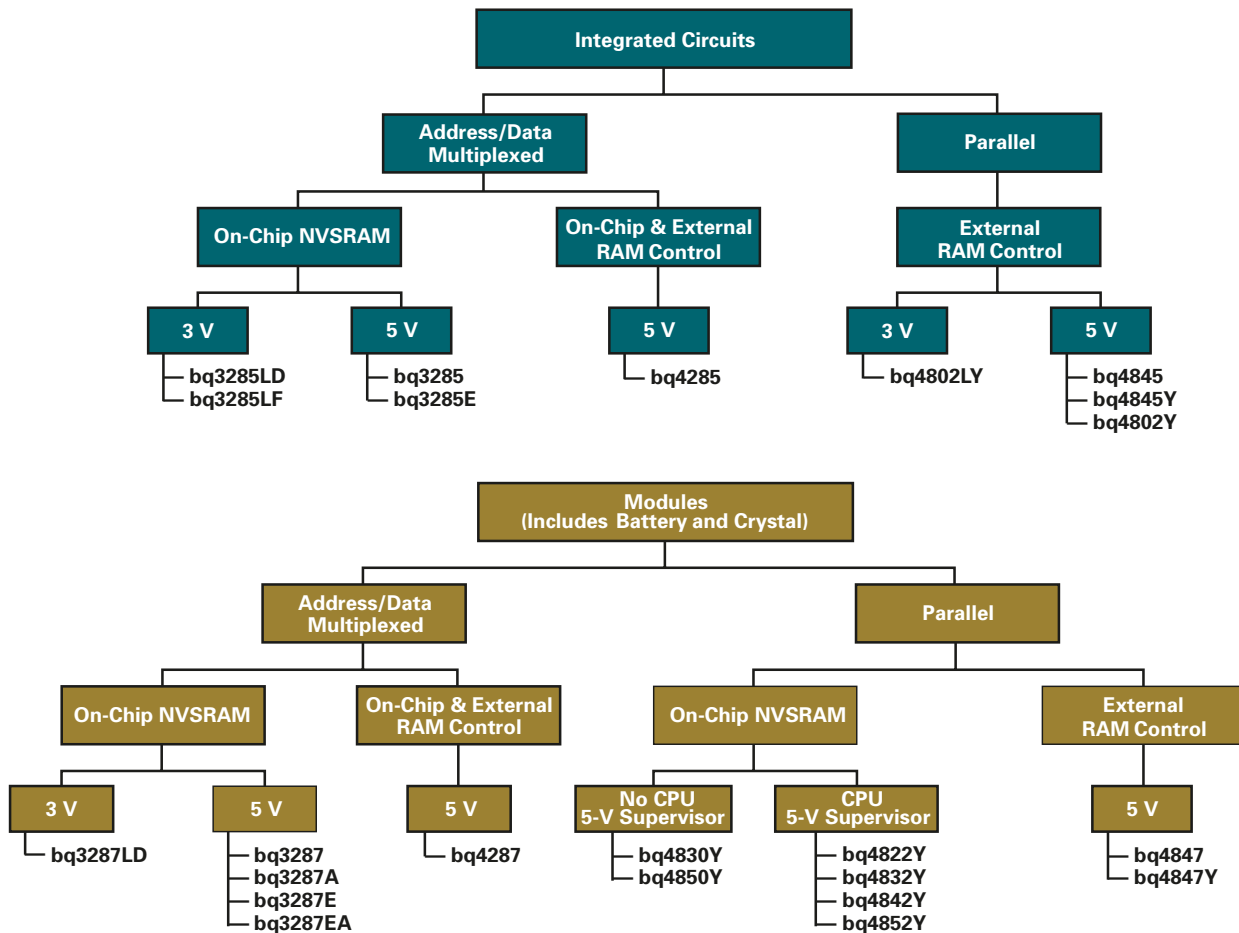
Integrated Circuits

Address/Data Multiplexed

Parallel

On-Chip NVSRAM

On-Chip & External RAM Control

External RAM Control

3 V

bq3285LD
bq3285LF

5 V

bq3285
bq3285E

5 V

bq4285

3 V

bq4802LY

5 V

bq4845
bq4845Y
bq4802Y

Modules (Includes Battery and Crystal)

Address/Data Multiplexed

Parallel

On-Chip NVSRAM

On-Chip & External RAM Control

On-Chip NVSRAM

External RAM Control

3 V

bq3287LD

5 V

bq3287
bq3287A
bq3287E
bq3287EA

5 V

bq4287

No CPU 5-V Supervisor

bq4830Y
bq4850Y

CPU 5-V Supervisor

bq4822Y
bq4832Y
bq4842Y
bq4852Y

5 V

bq4847
bq4847Y